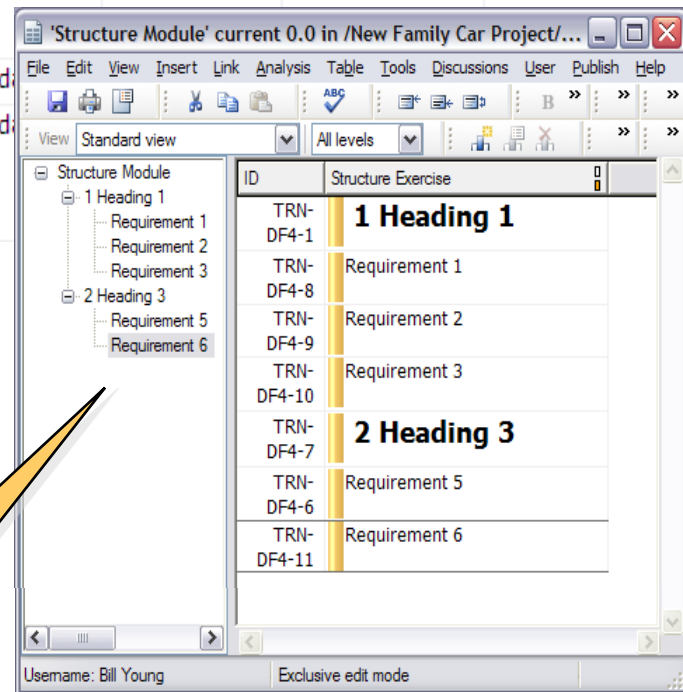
'Structure Module' current 0.0 in /New Family Car Project/...

File Edit View Insert Link Analysis Table Tools Discussions User Publish Help

View Standard view | All levels

Structure Module
1 Heading 1
Requirement 1
Requirement 2
Requirement 3
2 Heading 3
Requirement 5
Requirement 6

| ID | Structure Exercise |
|---|---|
| TRN-DF4-1 | 1 Heading 1 |
| TRN-DF4-8 | Requirement 1 |
| TRN-DF4-9 | Requirement 2 |
| TRN-DF4-10 | Requirement 3 |
| TRN-DF4-7 | 2 Heading 3 |
| TRN-DF4-6 | Requirement 5 |
| TRN-DF4-11 | Requirement 6 |

Username: Bill Young | Exclusive edit mode